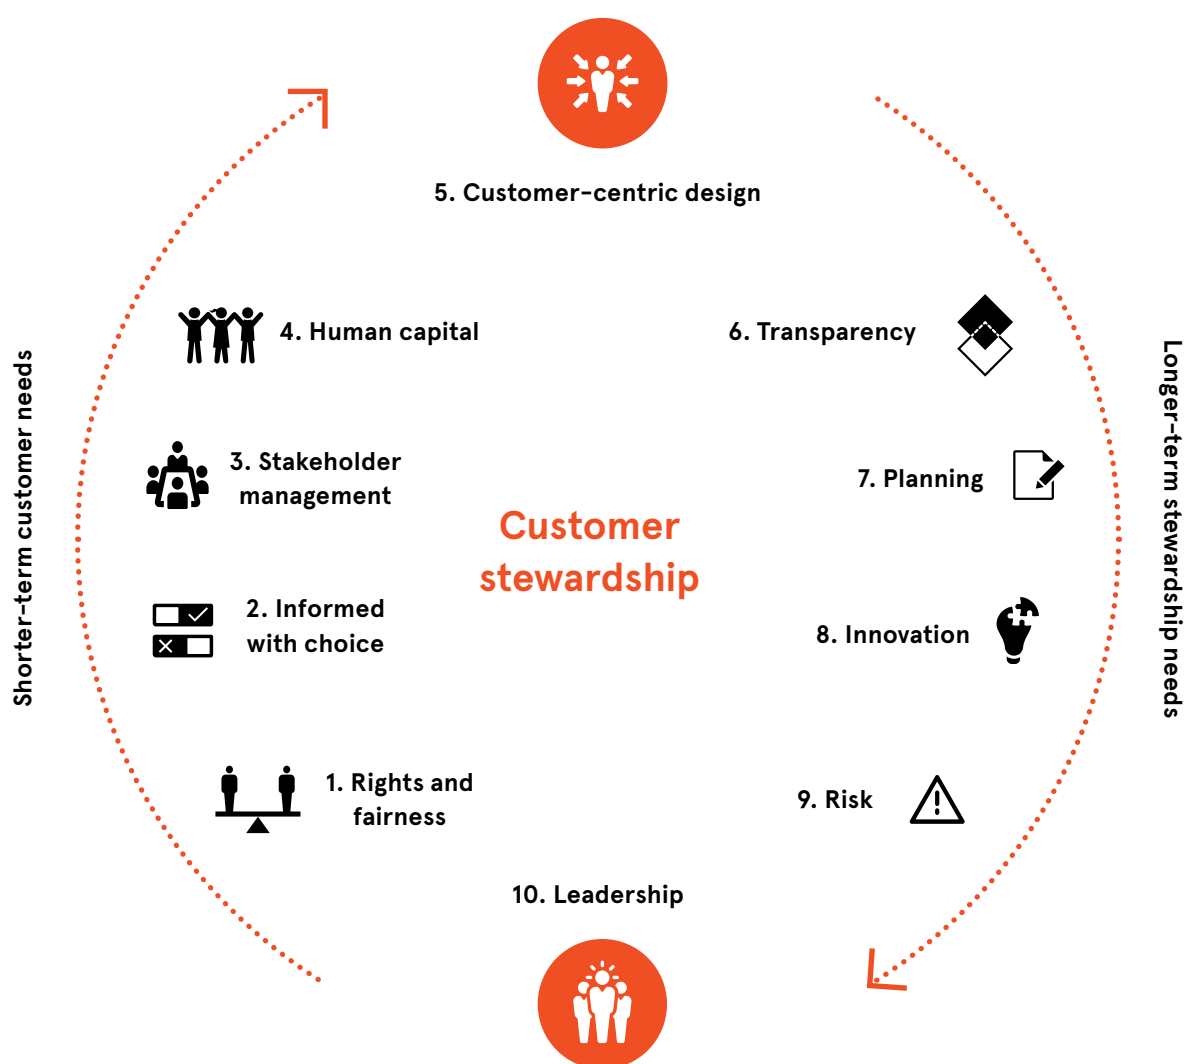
5. Customer-centric design

Shorter-term customer needs

4. Human capital

3. Stakeholder management

2. Informed with choice

1. Rights and fairness

Customer stewardship

6. Transparency

7. Planning

8. Innovation

9. Risk

Longer-term stewardship needs

10. Leadership